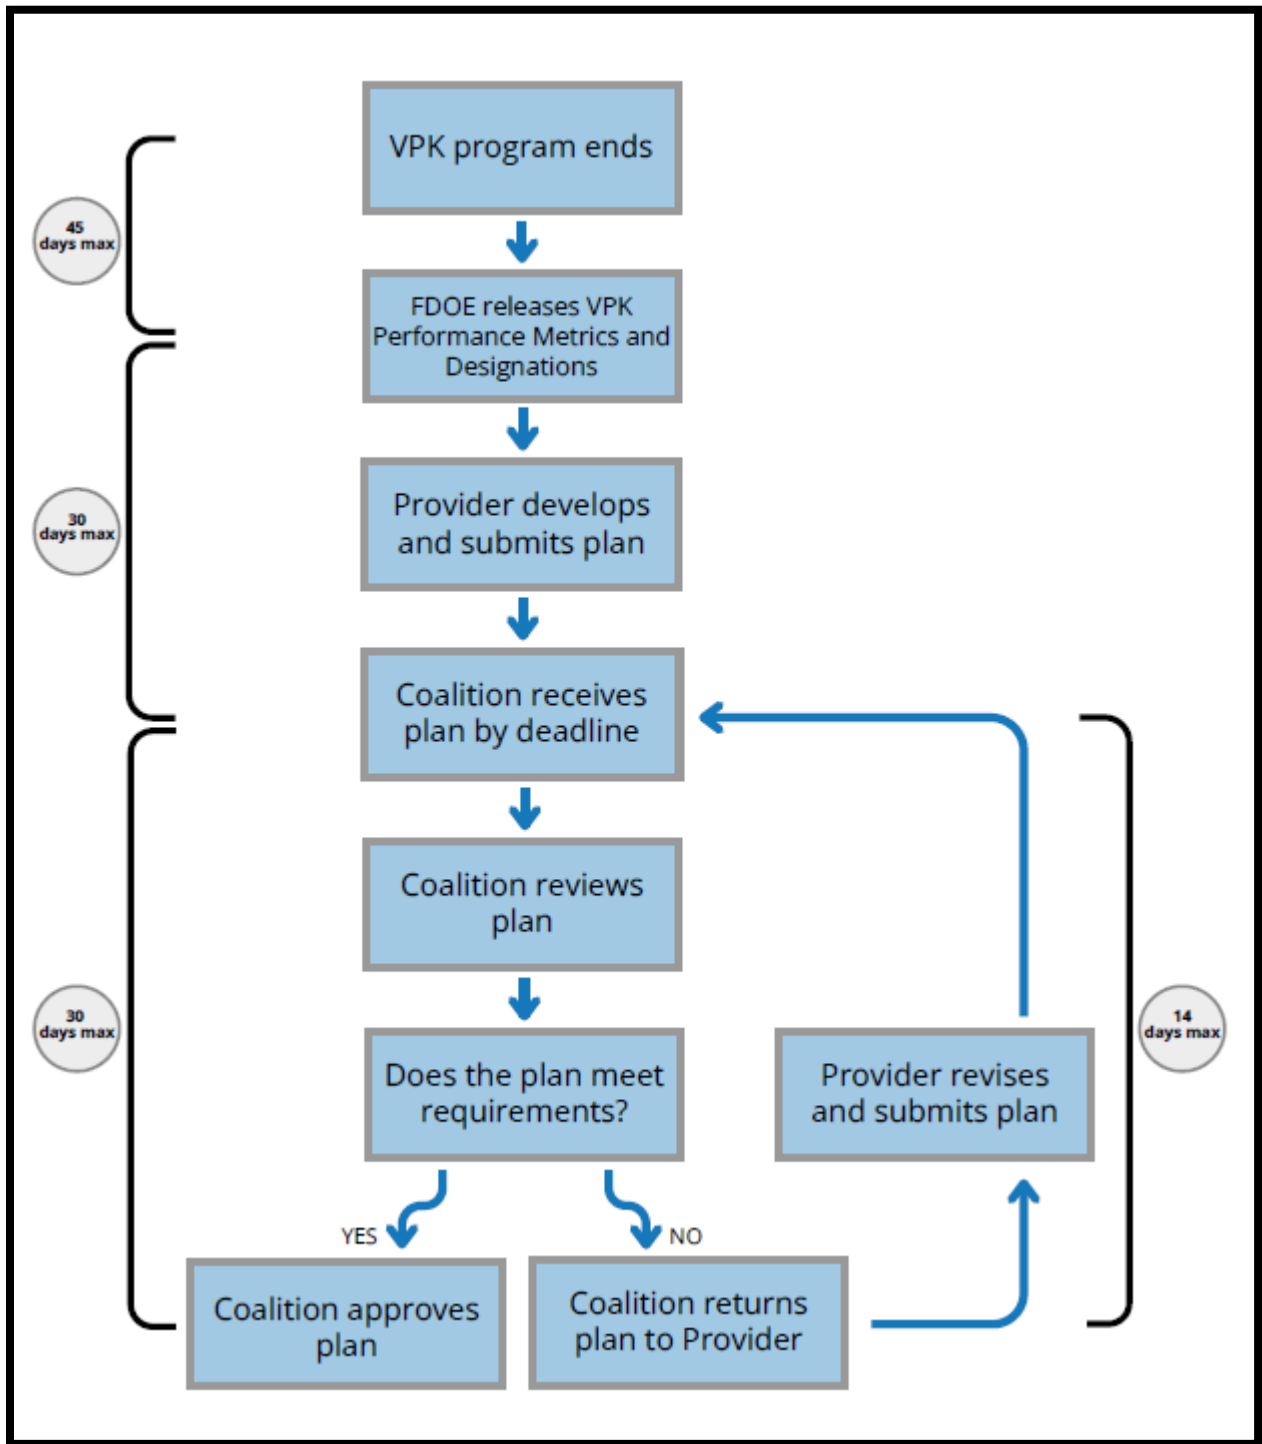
45 days max

VPK program ends

FDOE releases VPK Performance Metrics and Designations

30 days max

Provider develops and submits plan

Coalition receives plan by deadline

30 days max

Coalition reviews plan

Does the plan meet requirements?

YES

Coalition approves plan

NO

Coalition returns plan to Provider

Provider revises and submits plan

14 days max